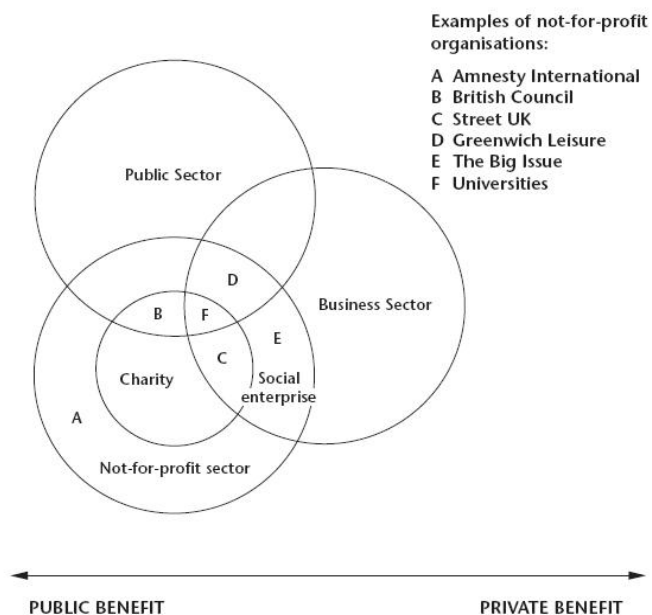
Examples of not-for-profit organisations:

A Amnesty International
B British Council
C Street UK
D Greenwich Leisure
E The Big Issue
F Universities

Public Sector

D

Business Sector

B F

E

C

Charity

Social enterprise

A

Not-for-profit sector

PUBLIC BENEFIT

PRIVATE BENEFIT